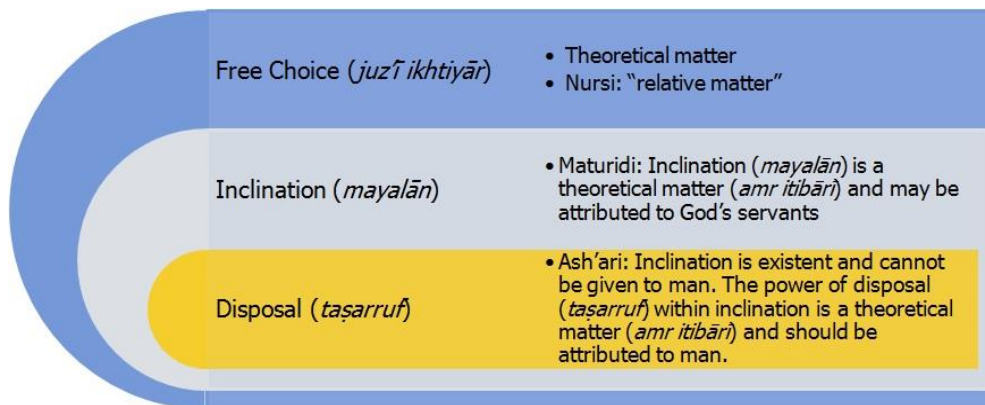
Free Choice (*juz'ī ikhtiyār*)

- Theoretical matter
- Nursi: "relative matter"

Inclination (*mayalān*)

- Maturidi: Inclination (*mayalān*) is a theoretical matter (*amr itibāri*) and may be attributed to God's servants

Disposal (*taṣarruf*)

- Ash'ari: Inclination is existent and cannot be given to man. The power of disposal (*taṣarruf*) within inclination is a theoretical matter (*amr itibāri*) and should be attributed to man.